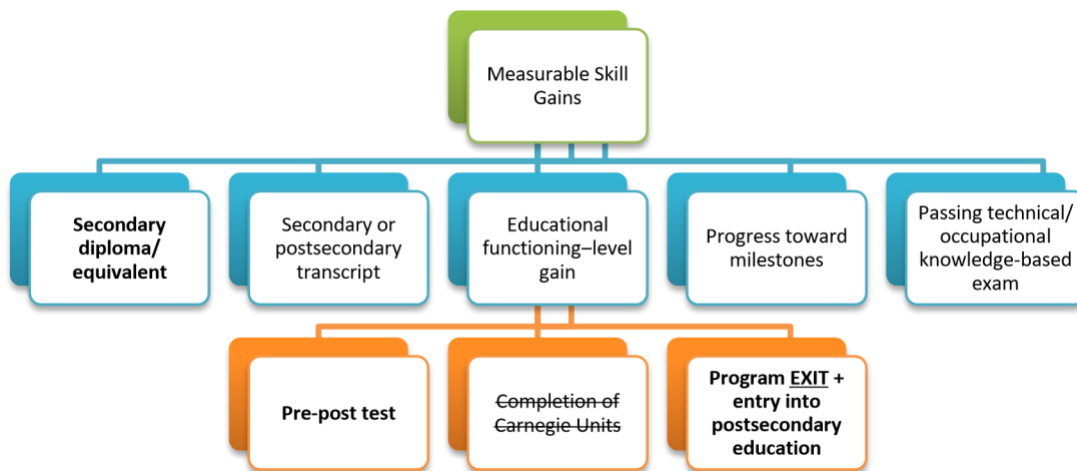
Measurable Skill Gains

Secondary diploma/ equivalent

Secondary or postsecondary transcript

Educational functioning–level gain

Progress toward milestones

Passing technical/ occupational knowledge-based exam

Pre-post test

~~Completion of Carnegie Units~~

Program EXIT + entry into postsecondary education